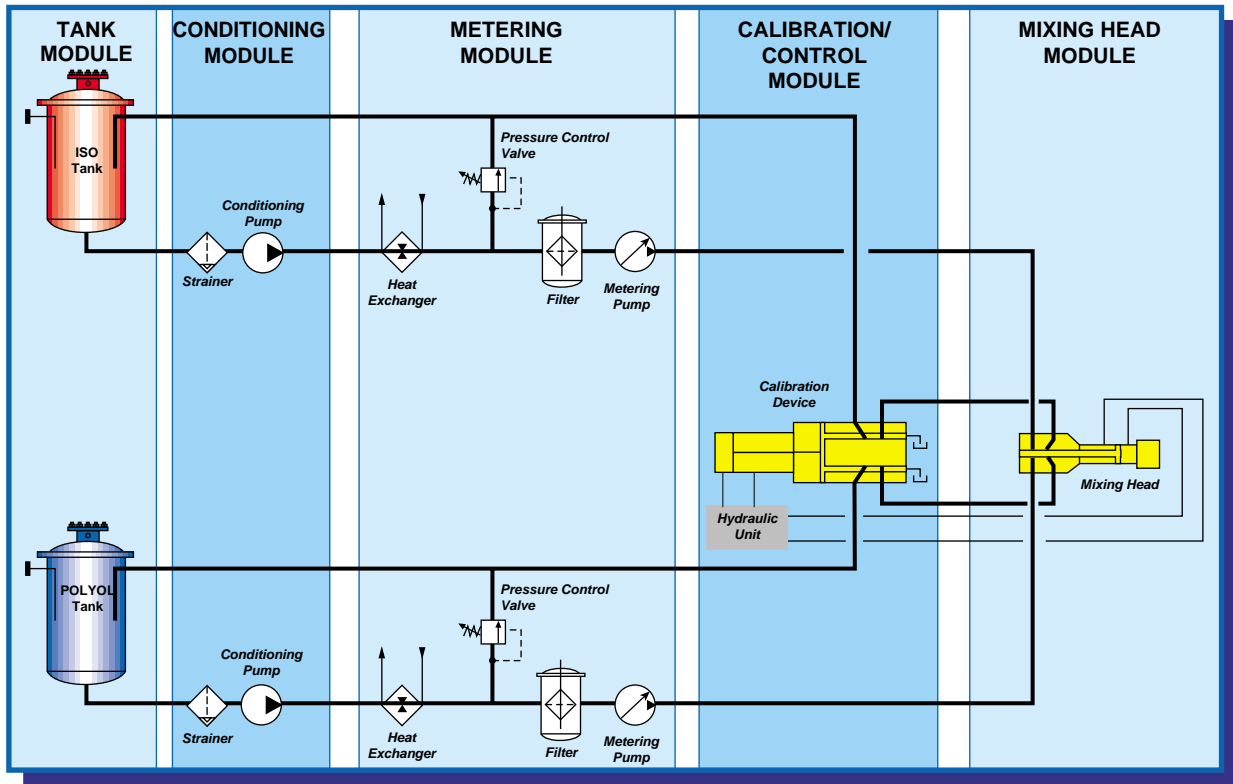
TANK MODULE

CONDITIONING MODULE

METERING MODULE

CALIBRATION/ CONTROL MODULE

MIXING HEAD MODULE

ISO Tank

Conditioning Pump

Strainer

Heat Exchanger

Pressure Control Valve

Filter

Metering Pump

Calibration Device

Hydraulic Unit

Mixing Head

POLYOL Tank

Conditioning Pump

Strainer

Heat Exchanger

Pressure Control Valve

Filter

Metering Pump